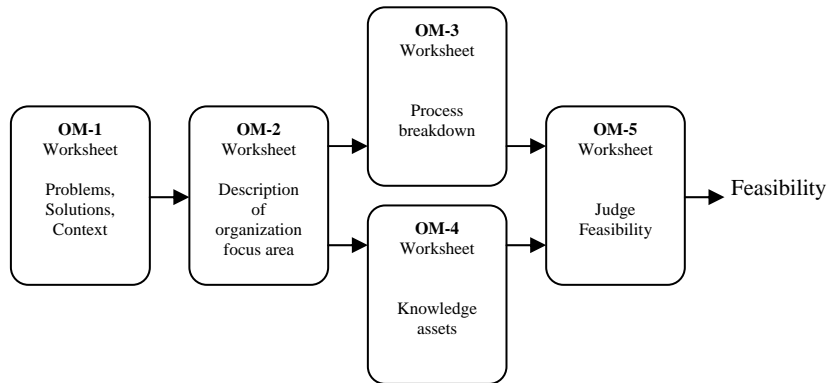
OM-1
Worksheet

Problems, Solutions, Context

OM-2
Worksheet

Description of organization focus area

OM-3
Worksheet

Process breakdown

OM-4
Worksheet

Knowledge assets

OM-5
Worksheet

Judge Feasibility

Feasibility